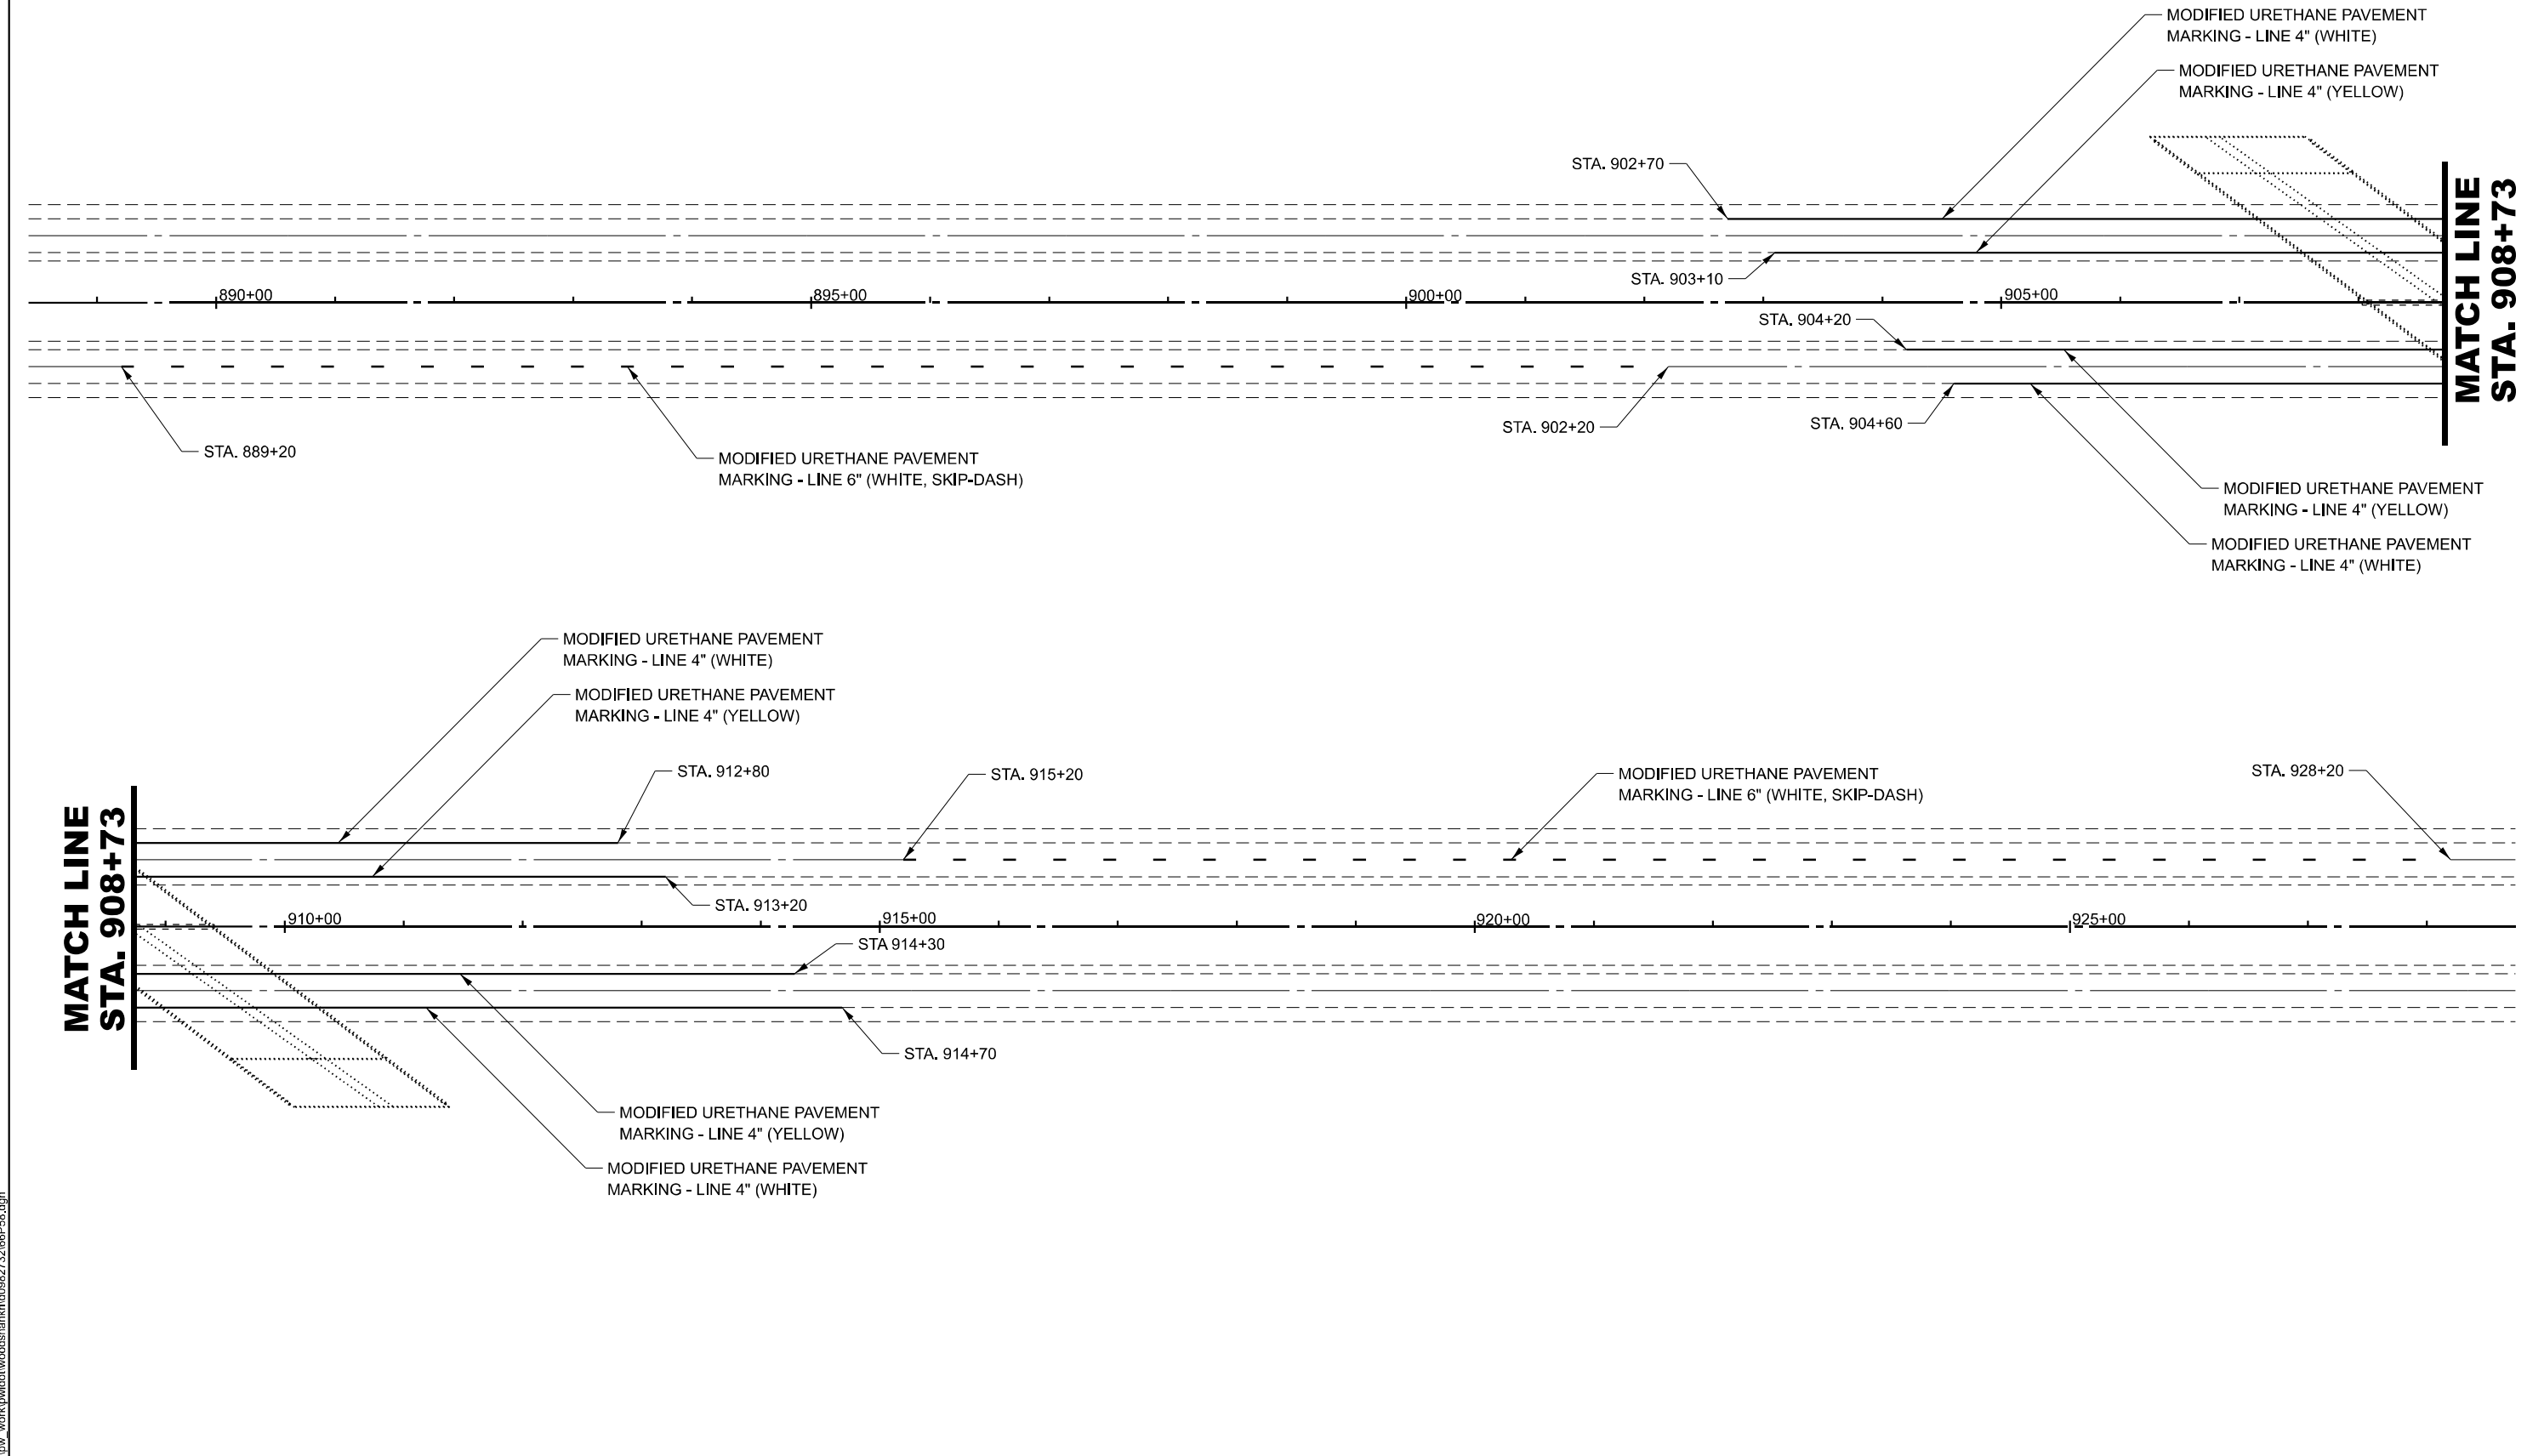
MODIFIED URETHANE PAVEMENT MARKING - LINE 4" (WHITE)

MODIFIED URETHANE PAVEMENT MARKING - LINE 4" (YELLOW)

STA. 902+70

STA. 903+10

890+00

895+00

900+00

905+00

STA. 904+20

MATCH LINE STA. 908+73

STA. 902+20

STA. 904+60

STA. 889+20

MODIFIED URETHANE PAVEMENT MARKING - LINE 6" (WHITE, SKIP-DASH)

MODIFIED URETHANE PAVEMENT MARKING - LINE 4" (YELLOW)

MODIFIED URETHANE PAVEMENT MARKING - LINE 4" (WHITE)

MODIFIED URETHANE PAVEMENT MARKING - LINE 4" (WHITE)

MODIFIED URETHANE PAVEMENT MARKING - LINE 4" (YELLOW)

STA. 912+80

STA. 915+20

MODIFIED URETHANE PAVEMENT MARKING - LINE 6" (WHITE, SKIP-DASH)

STA. 928+20

MATCH LINE STA. 908+73

STA. 913+20

910+00

915+00

920+00

925+00

STA 914+30

STA. 914+70

MODIFIED URETHANE PAVEMENT MARKING - LINE 4" (YELLOW)

MODIFIED URETHANE PAVEMENT MARKING - LINE 4" (WHITE)

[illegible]